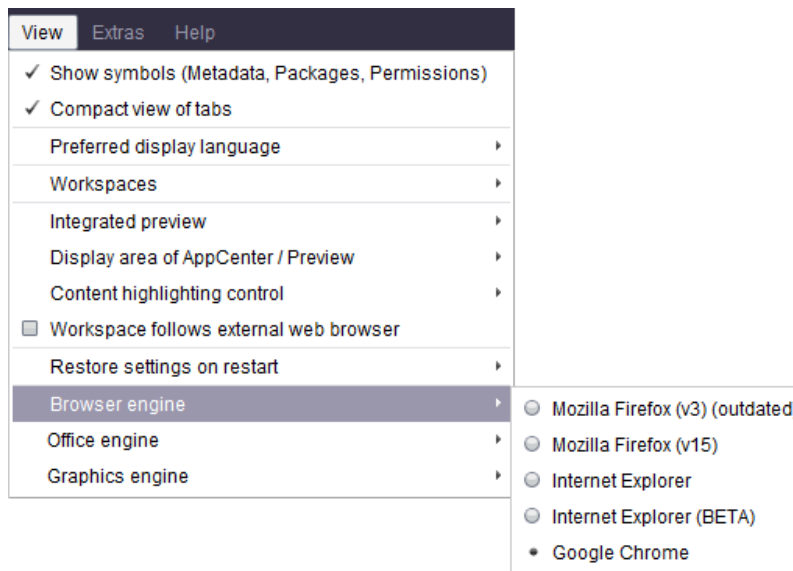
View Extras Help

✓ Show symbols (Metadata, Packages, Permissions)
✓ Compact view of tabs
Preferred display language
Workspaces
Integrated preview
Display area of AppCenter / Preview
Content highlighting control
Workspace follows external web browser
Restore settings on restart
Browser engine
Office engine
Graphics engine

Mozilla Firefox (v3) (outdated
Mozilla Firefox (v15)
Internet Explorer
Internet Explorer (BETA)
Google Chrome